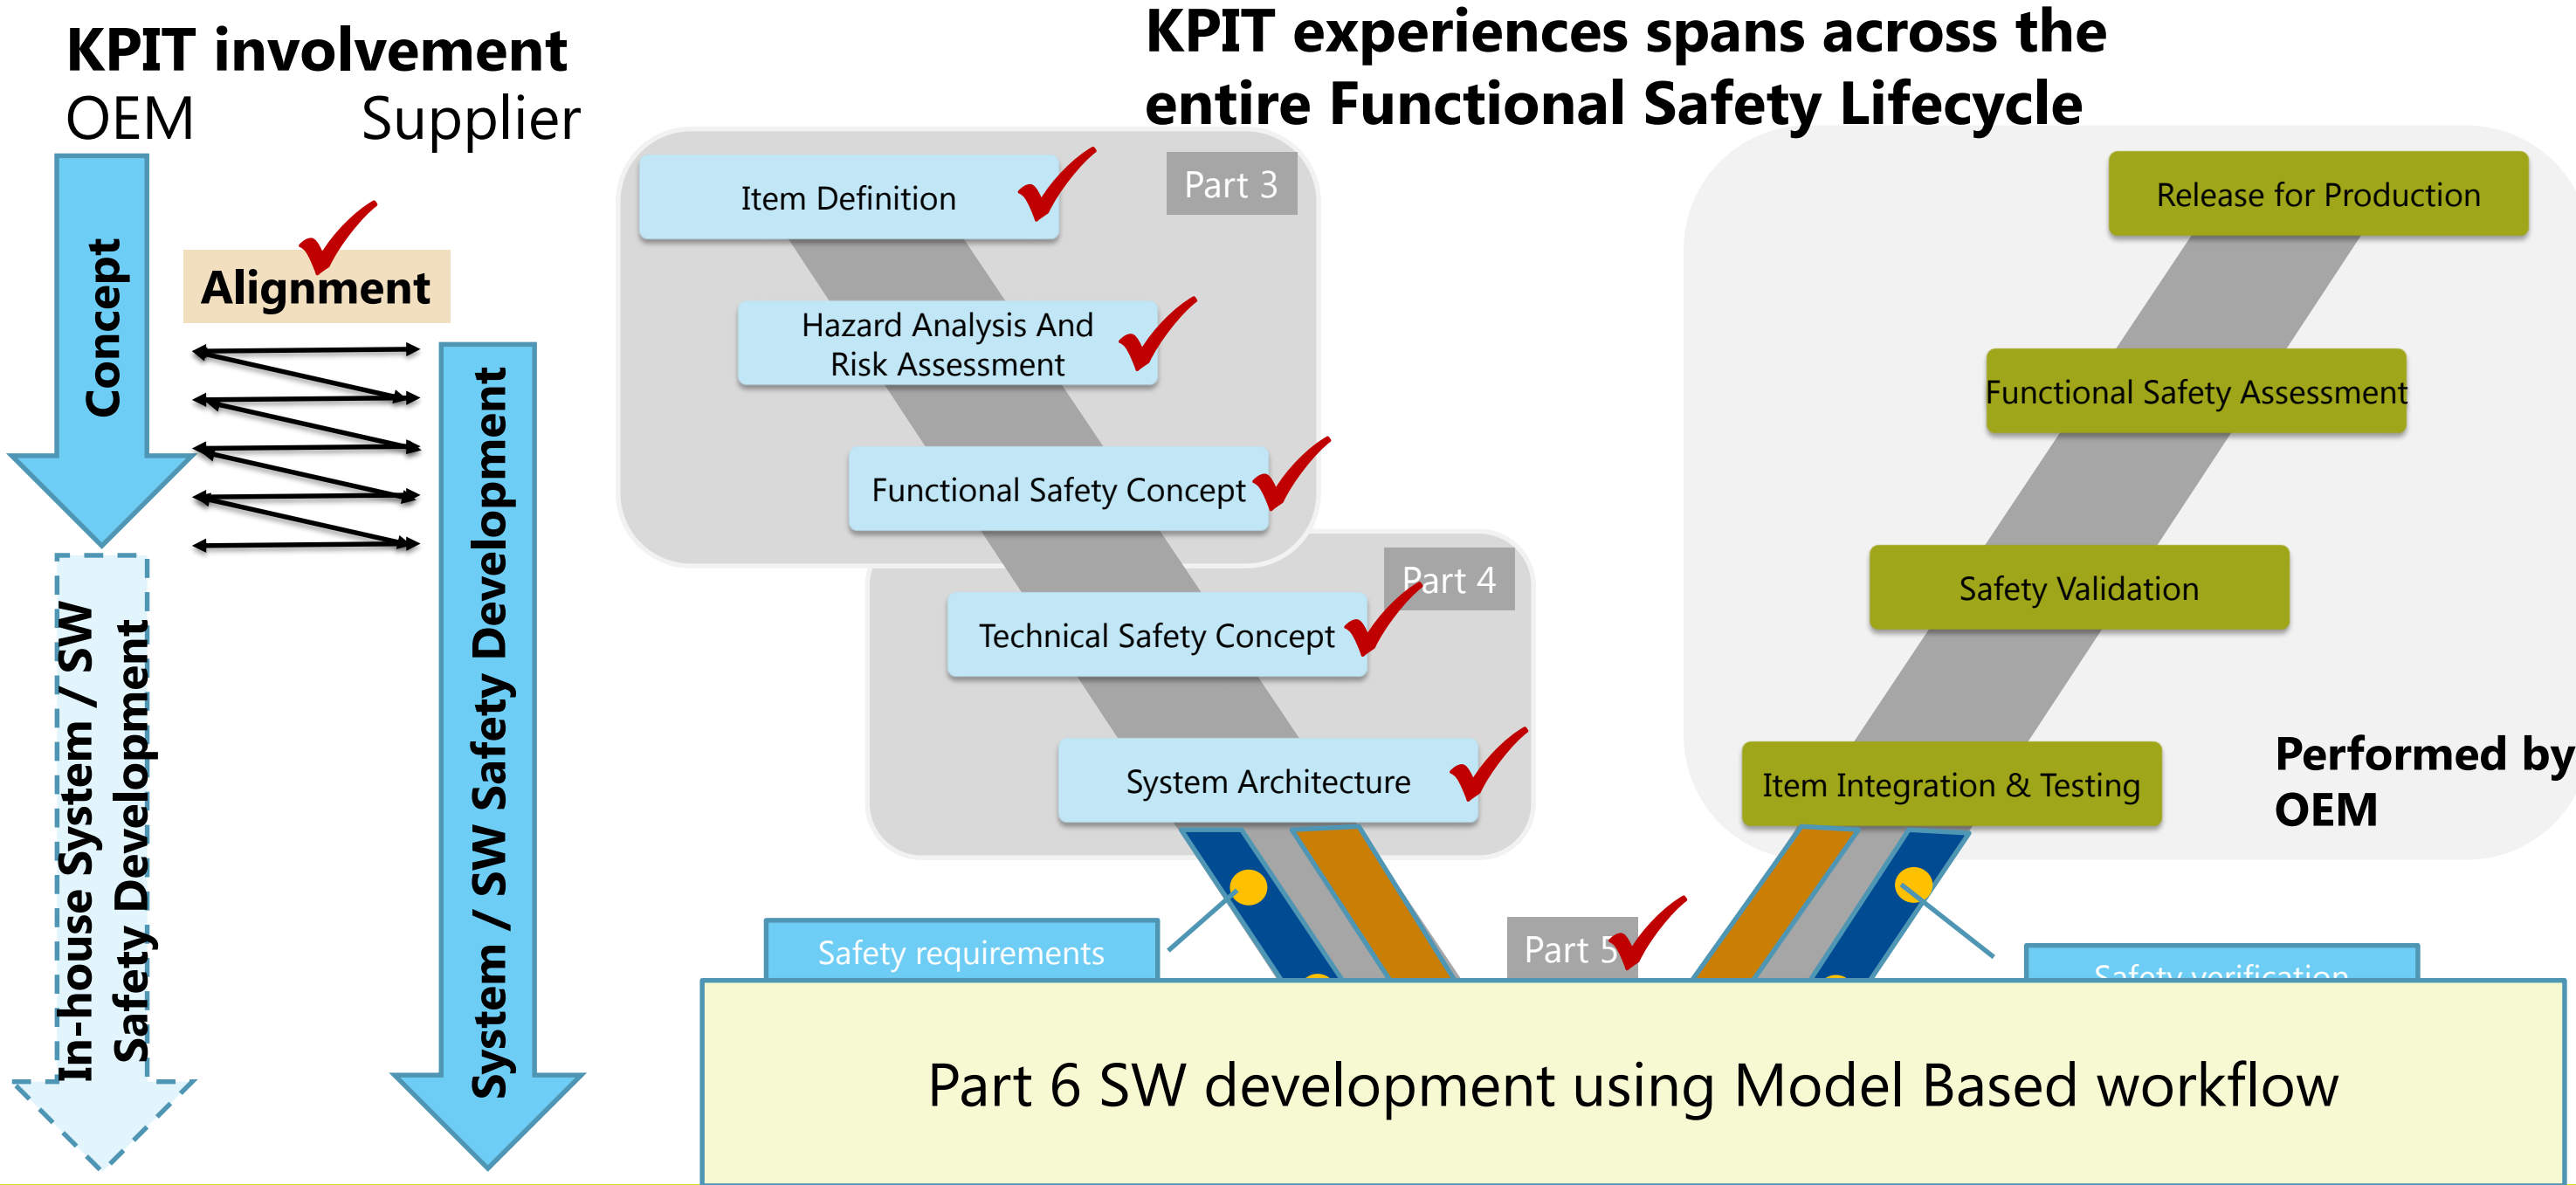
KPIT involvement
OEM Supplier

Concept

Alignment

In-house System / SW Safety Development

System / SW Safety Development

KPIT experiences spans across the entire Functional Safety Lifecycle

Item Definition

Part 3

Hazard Analysis And Risk Assessment

Functional Safety Concept

Part 4

Technical Safety Concept

System Architecture

Safety requirements

Part 5

Release for Production

Functional Safety Assessment

Safety Validation

Item Integration & Testing

Performed by OEM

Safety verification

Part 6 SW development using Model Based workflow